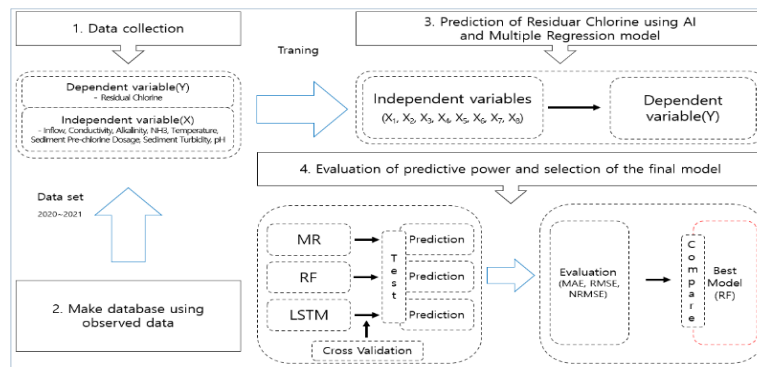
1. Data collection

Dependent variable(Y)
- Residual Chlorine

Independent variable(X)
- Inflow, Conductivity, Alkalinity, NH3, Temperature, Sediment Pre-chlorine Dosage, Sediment Turbidity, pH

Data set
2020~2021

2. Make database using observed data

Traning

3. Prediction of Residuar Chlorine using AI and Multiple Regression model

Independent variables
($X_1$, $X_2$, $X_3$, $X_4$, $X_5$, $X_6$, $X_7$, $X_8$)

Dependent variable(Y)

4. Evaluation of predictive power and selection of the final model

MR

RF

LSTM

Test

Prediction

Prediction

Prediction

Cross Validation

Evaluation
(MAE, RMSE, NRMSE)

Compare

Best Model (RF)